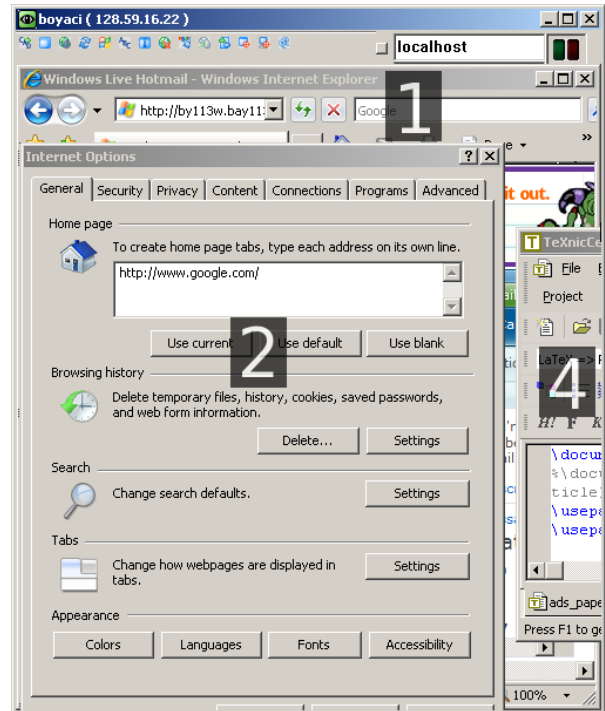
boyaci ( 128.59.16.22 )

localhost

Windows Live Hotmail - Windows Internet Explorer

http://by113w.bay11

Google

1

Internet Options

General | Security | Privacy | Content | Connections | Programs | Advanced

Home page

To create home page tabs, type each address on its own line.

http://www.google.com/

Use current | Use default | Use blank

2

Browsing history

Delete temporary files, history, cookies, saved passwords, and web form information.

Delete... | Settings

Search

Change search defaults.

Settings

Tabs

Change how webpages are displayed in tabs.

Settings

Appearance

Colors | Languages | Fonts | Accessibility

it out.

TeXnicCe

File

Project

LaTeX => P

4

\docu
%\docu
ticle]
\usepa
\usepa

ads_pape

Press F1 to ge

100%